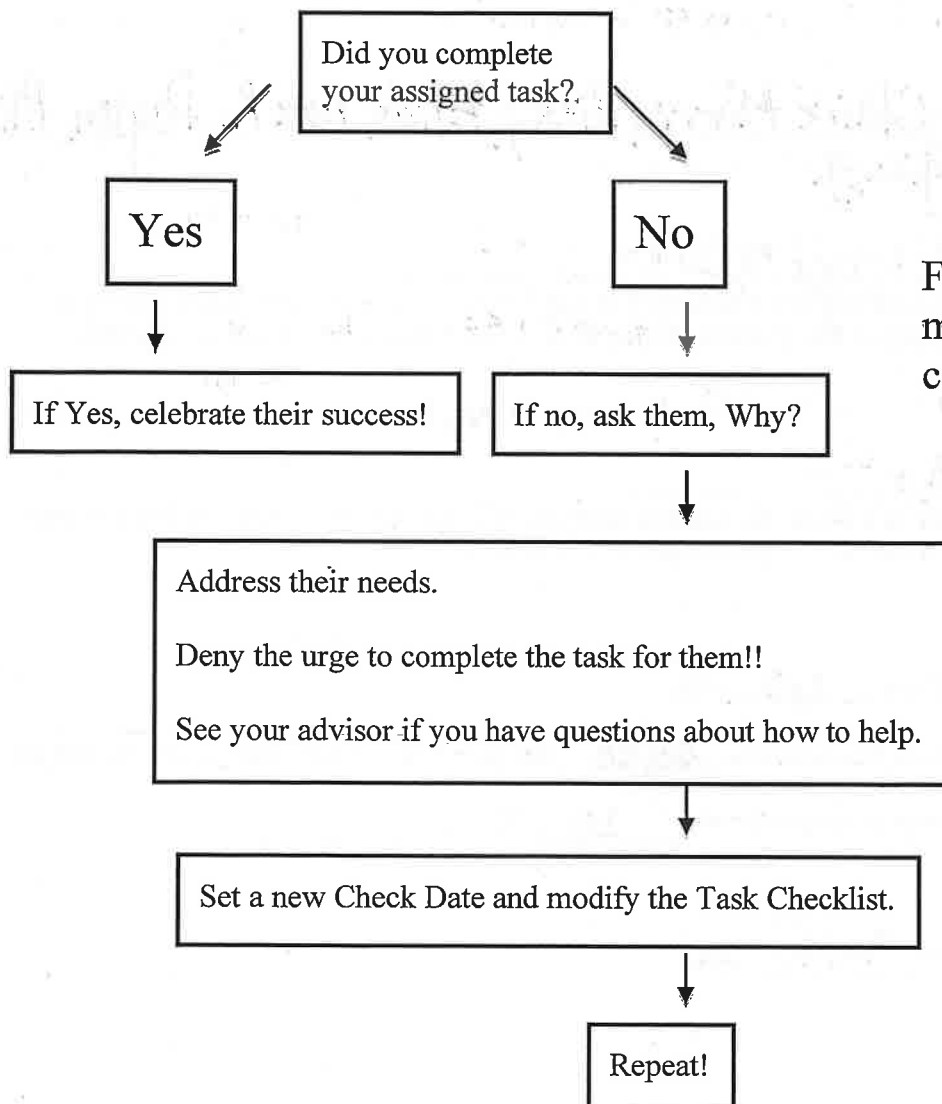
Did you complete your assigned task?.

Yes

No

F
m
c

If Yes, celebrate their success!

If no, ask them, Why?

Address their needs.

Deny the urge to complete the task for them!!

See your advisor if you have questions about how to help.

Set a new Check Date and modify the Task Checklist.

Repeat!